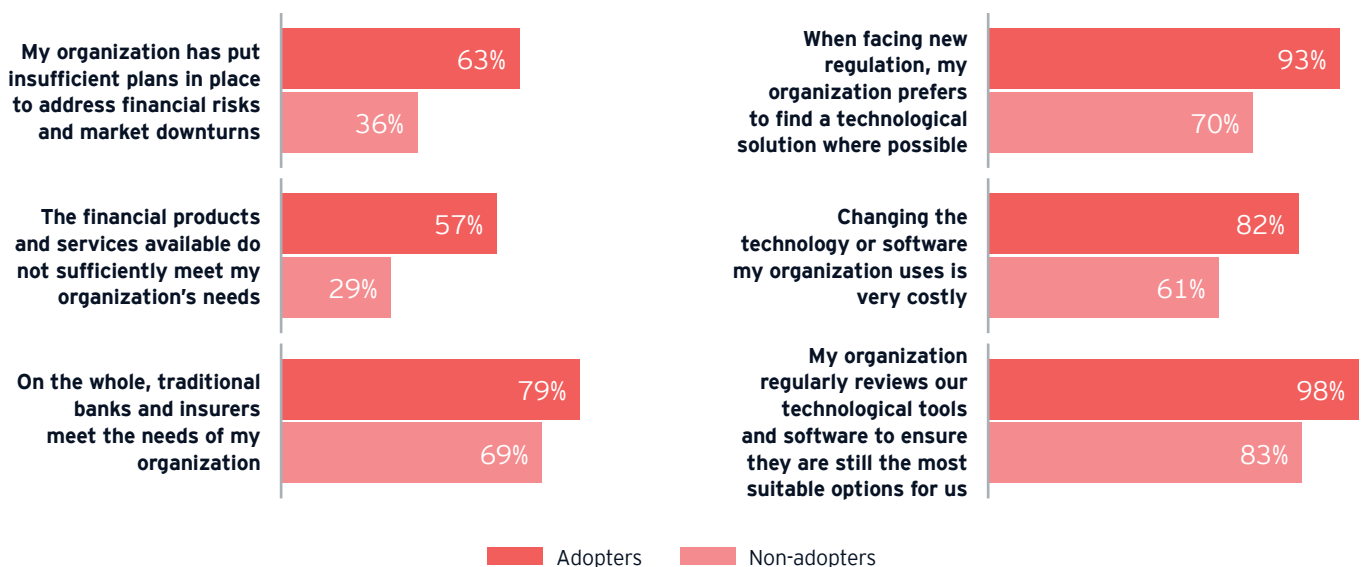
My organization has put insufficient plans in place to address financial risks and market downturns

63%

36%

The financial products and services available do not sufficiently meet my organization's needs

57%

29%

On the whole, traditional banks and insurers meet the needs of my organization

79%

69%

When facing new regulation, my organization prefers to find a technological solution where possible

93%

70%

Changing the technology or software my organization uses is very costly

82%

61%

My organization regularly reviews our technological tools and software to ensure they are still the most suitable options for us

98%

83%

Adopters Non-adopters